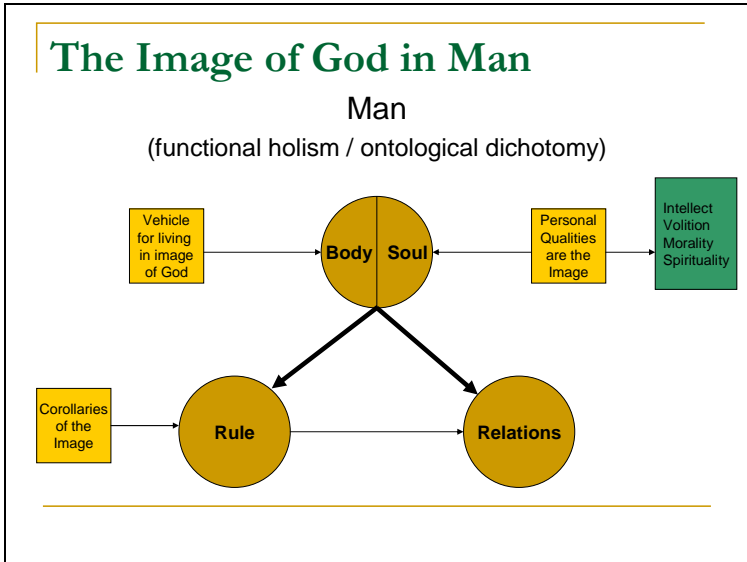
The Image of God in Man

Man

(functional holism / ontological dichotomy)

Vehicle for living in image of God

Body

Soul

Personal Qualities are the Image

Intellect
Volition
Morality
Spirituality

Corollaries of the Image

Rule

Relations